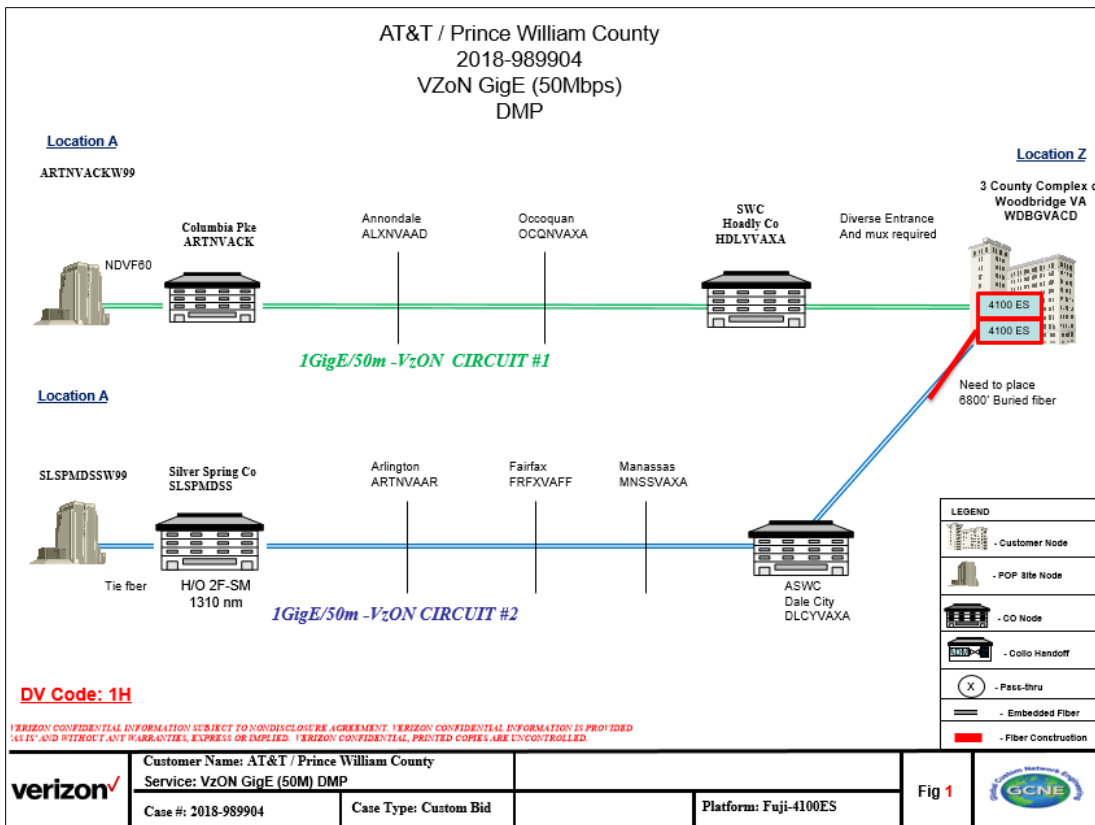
AT&T / Prince William County
2018-989904
VZoN GigE (50Mbps)
DMP

Location A
ARTNVACKW99

NDVF60

Columbia Pke
ARTNVACK

Annondale
ALXNVAAD

Occoquan
OCQNVAXA

SWC
Hoadly Co
HDLYVAXA

Diverse Entrance
And mux required

Location Z
3 County Complex o
Woodbridge VA
WDBGVACD

4100 ES
4100 ES

1GigE/50m -VzON CIRCUIT #1

Location A

Need to place
6800' Buried fiber

SLSPMDSSW99

Silver Spring Co
SLSPMDSS

Arlington
ARTNVAAR

Fairfax
FRFXVAFF

Manassas
MNSSVAXA

Tie fber

H/O 2F-SM
1310 nm

1GigE/50m -VzON CIRCUIT #2

ASWC
Dale City
DLCYVAXA

LEGEND
- Customer Node
- POP Site Node
- CO Node
- Collo Handoff
X - Pass-thru
- Embedded Fiber
- Fiber Construction

DV Code: 1H

VERIZON CONFIDENTIAL INFORMATION SUBJECT TO NONDISCLOSURE AGREEMENT. VERIZON CONFIDENTIAL INFORMATION IS PROVIDED 'AS IS' AND WITHOUT ANY WARRANTIES, EXPRESS OR IMPLIED. VERIZON CONFIDENTIAL, PRINTED COPIES ARE UNCONTROLLED.

verizon✓

Customer Name: AT&T / Prince William County
Service: VzON GigE (50M) DMP
Case #: 2018-989904
Case Type: Custom Bid
Platform: Fuji-4100ES

Fig 1

Global Custom Network Engineering
GCNE